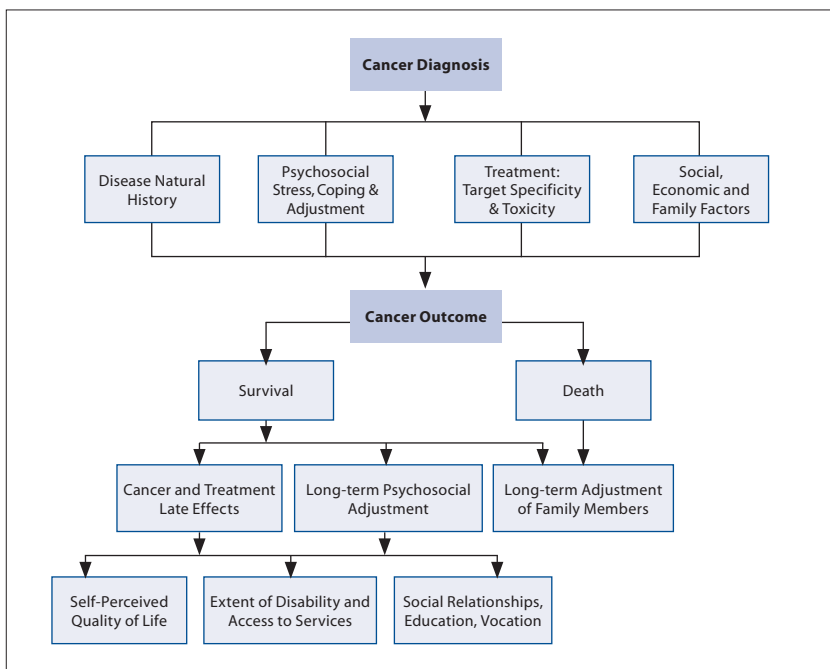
Cancer Diagnosis

Disease Natural History

Psychosocial Stress, Coping & Adjustment

Treatment: Target Specificity & Toxicity

Social, Economic and Family Factors

Cancer Outcome

Survival

Death

Cancer and Treatment Late Effects

Long-term Psychosocial Adjustment

Long-term Adjustment of Family Members

Self-Perceived Quality of Life

Extent of Disability and Access to Services

Social Relationships, Education, Vocation